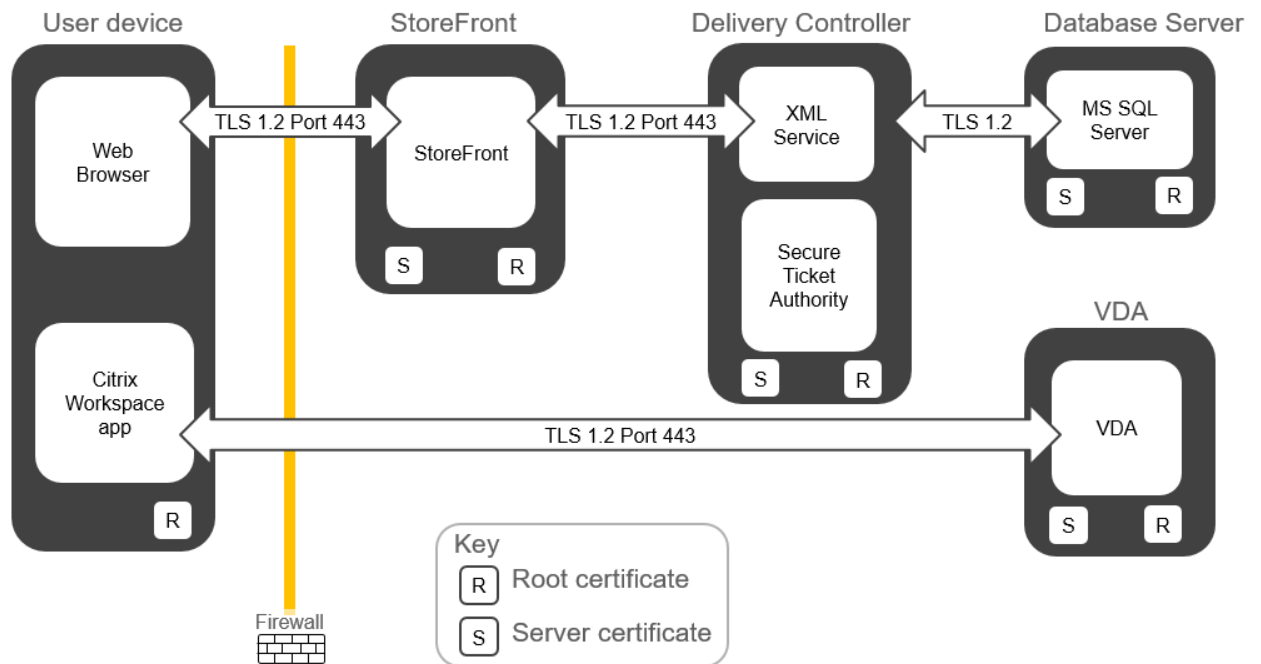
User device

StoreFront

Delivery Controller

Database Server

Web Browser

TLS 1.2 Port 443

StoreFront

TLS 1.2 Port 443

XML Service

TLS 1.2

MS SQL Server

S

R

S

R

Secure Ticket Authority

S

R

VDA

Citrix Workspace app

TLS 1.2 Port 443

VDA

R

S

R

Key

R Root certificate

S Server certificate

Firewall